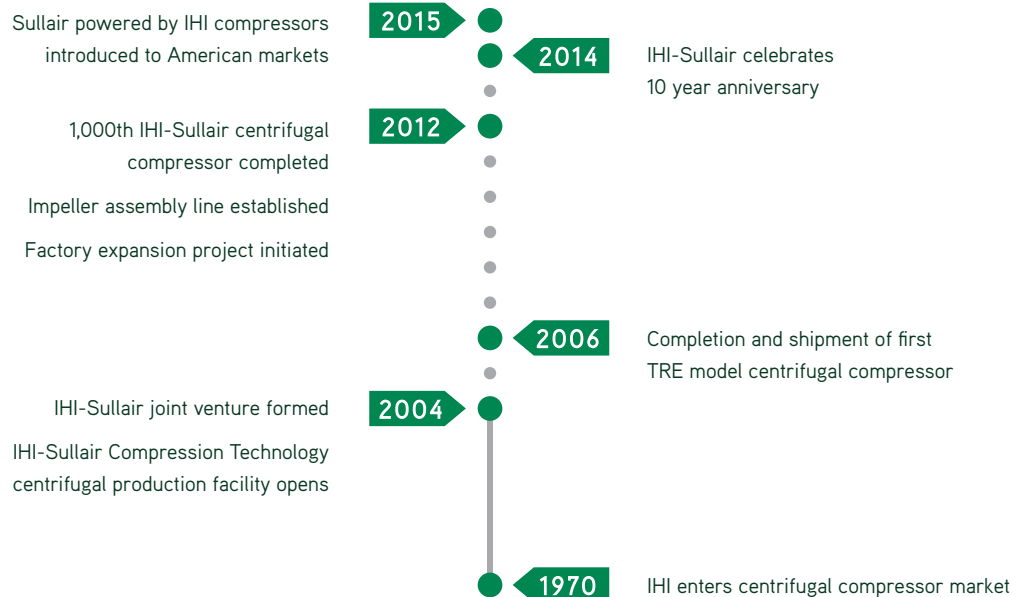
Sullair powered by IHI compressors introduced to American markets

2015

2014

IHI-Sullair celebrates 10 year anniversary

1,000th IHI-Sullair centrifugal compressor completed

2012

Impeller assembly line established

Factory expansion project initiated

2006

Completion and shipment of first TRE model centrifugal compressor

IHI-Sullair joint venture formed

2004

IHI-Sullair Compression Technology centrifugal production facility opens

1970

IHI enters centrifugal compressor market